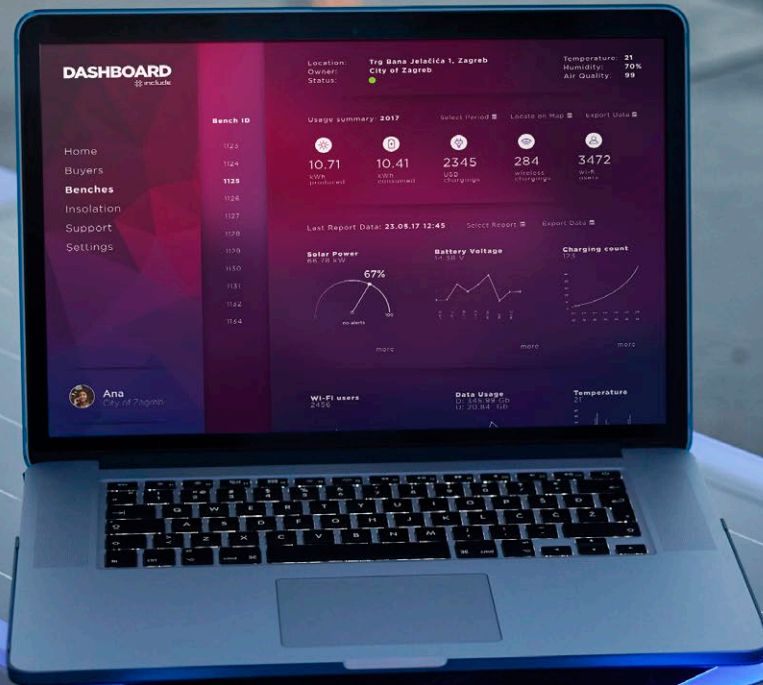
DASHBOARD
include

Home
Buyers
Benches
Insolation
Support
Settings

Ana
City of Zagreb

Bench ID
1123
1124
1125
1126
1127
1128
1129
1130
1131
1132
1134

Location: Trg Bana Jelačića 1, Zagreb
Owner: City of Zagreb
Status:

Temperature: 21
Humidity: 70%
Air Quality: 99

Usage summary: 2017
Select Period
Locate on Map
Export Data

10.71
kWh produced

10.41
kWh consumed

2345
USB chargings

284
wireless chargings

3472
Wi-Fi users

Last Report Data: 23.05.17 12:45
Select Report
Export Data

Solar Power
66.78 kW
67%
no alerts
more

Battery Voltage
14.38 V
more

Charging count
173
more

Wi-Fi users
2456

Data Usage
D: 345.99 GB
U: 20.84 GB

Temperature
21